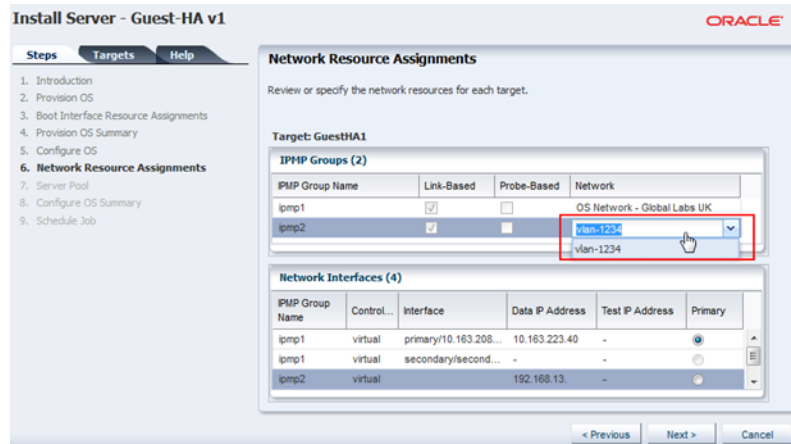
Install Server - Guest-HA v1

ORACLE

Steps Targets Help

1. Introduction
2. Provision OS
3. Boot Interface Resource Assignments
4. Provision OS Summary
5. Configure OS
6. Network Resource Assignments
7. Server Pool
8. Configure OS Summary
9. Schedule Job

Network Resource Assignments

Review or specify the network resources for each target.

Target: GuestHA1

IPMP Groups (2)

| IPMP Group Name | Link-Based | Probe-Based | Network |
|---|---|---|---|
| ipmp1 | | | OS Network - Global Labs UK |
| ipmp2 | | | vlan-1234 |

vlan-1234

Network Interfaces (4)

| IPMP Group Name | Control... | Interface | Data IP Address | Test IP Address | Primary |
|---|---|---|---|---|---|
| ipmp1 | virtual | primary/10.163.208... | 10.163.223.40 | - | |
| ipmp1 | virtual | secondary/second... | - | - | |
| ipmp2 | virtual | | 192.168.13. | - | |

< Previous Next > Cancel